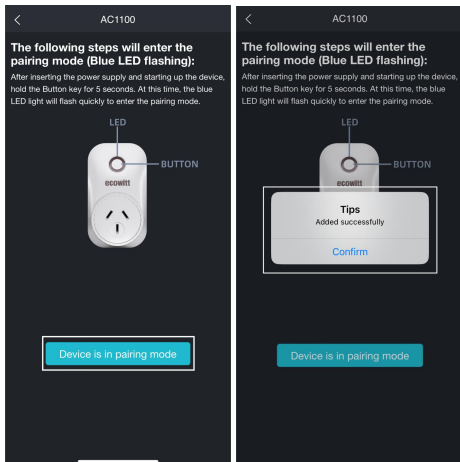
AC1100

The following steps will enter the pairing mode (Blue LED flashing):

After inserting the power supply and starting up the device, hold the Button key for 5 seconds. At this time, the blue LED light will flash quickly to enter the pairing mode.

LED
BUTTON
ecowitt

Device is in pairing mode

AC1100

The following steps will enter the pairing mode (Blue LED flashing):

After inserting the power supply and starting up the device, hold the Button key for 5 seconds. At this time, the blue LED light will flash quickly to enter the pairing mode.

LED
BUTTON
ecowitt

Tips
Added successfully
Confirm

Device is in pairing mode